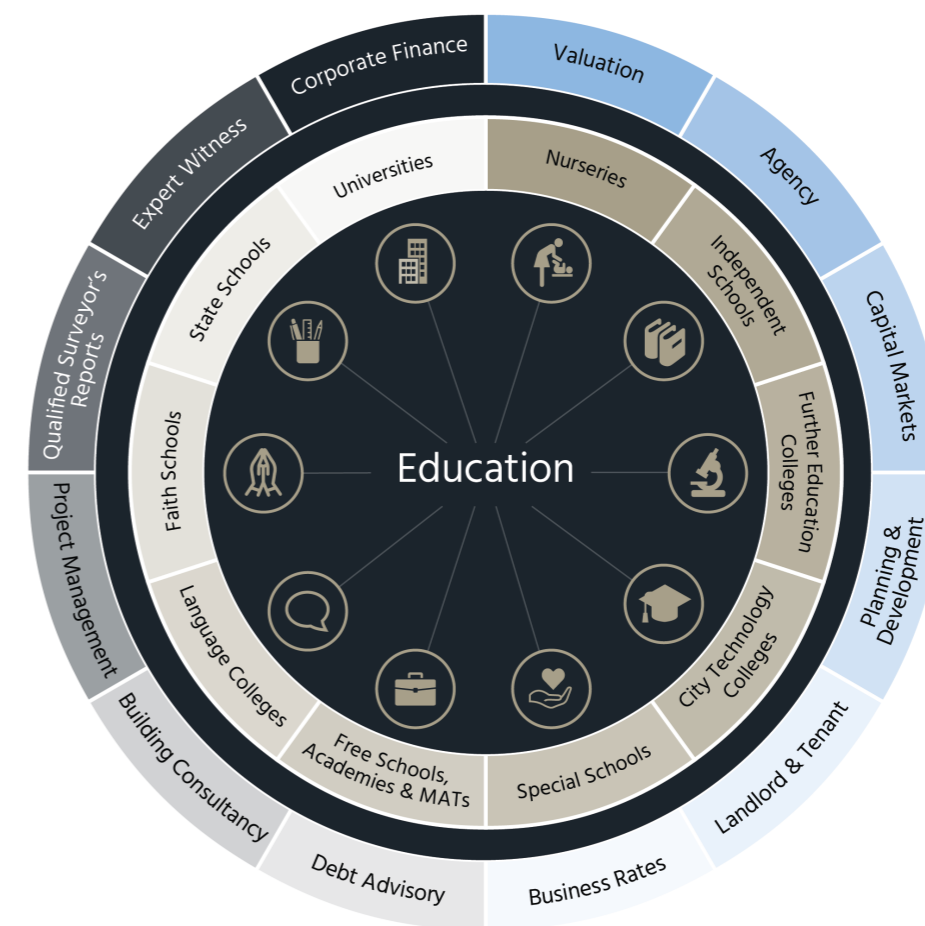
Corporate Finance
Valuation
Agency
Capital Markets
Planning & Development
Landlord & Tenant
Business Rates
Debt Advisory
Building Consultancy
Project Management
Qualified Surveyor's Reports
Expert Witness

Universities
Nurseries
Independent Schools
Further Education Colleges
City Technology Colleges
Special Schools
Free Schools, Academies & MATs
Language Colleges
Faith Schools
State Schools

Education